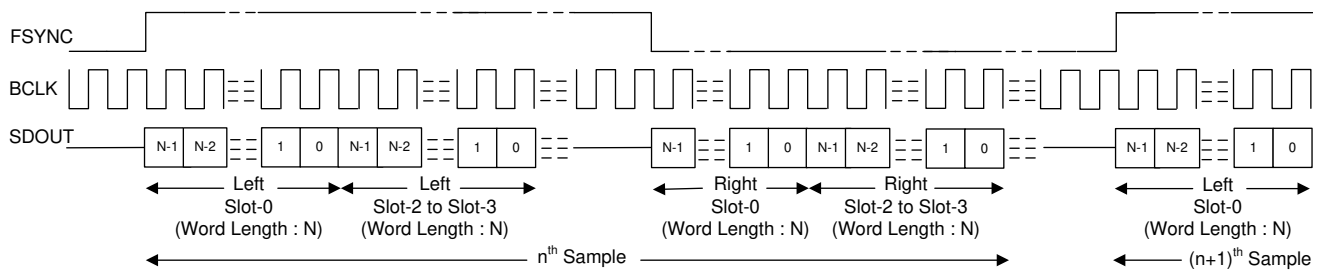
FSYNC

BCLK

SDOUT

N-1 N-2 1 0 N-1 N-2 1 0

N-1 1 0 N-1 N-2 1 0

N-1 N-2 1 0

Left
Slot-0
(Word Length : N)

Left
Slot-2 to Slot-3
(Word Length : N)

Right
Slot-0
(Word Length : N)

Right
Slot-2 to Slot-3
(Word Length : N)

Left
Slot-0
(Word Length : N)

$n^{th}$ Sample

$(n+1)^{th}$ Sample